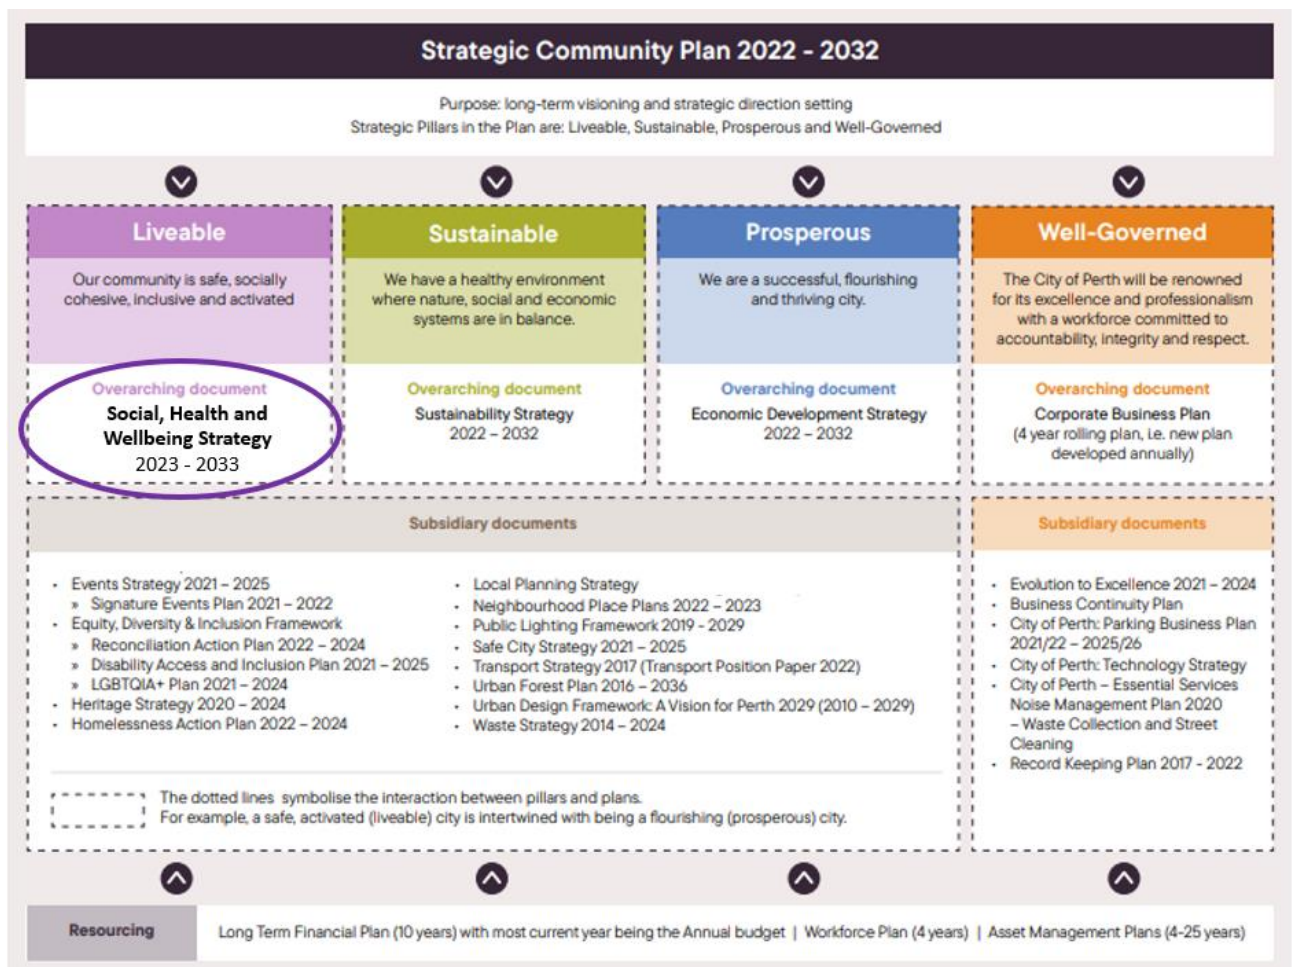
Strategic Community Plan 2022 - 2032

Purpose: long-term visioning and strategic direction setting
Strategic Pillars in the Plan are: Liveable, Sustainable, Prosperous and Well-Governed

Liveable

Our community is safe, socially cohesive, inclusive and activated

Overarching document
Social, Health and Wellbeing Strategy
2023 - 2033

Sustainable

We have a healthy environment where nature, social and economic systems are in balance.

Overarching document
Sustainability Strategy
2022 – 2032

Prosperous

We are a successful, flourishing and thriving city.

Overarching document
Economic Development Strategy
2022 – 2032

Well-Governed

The City of Perth will be renowned for its excellence and professionalism with a workforce committed to accountability, integrity and respect.

Overarching document
Corporate Business Plan
(4 year rolling plan, i.e. new plan developed annually)

Subsidiary documents

- Events Strategy 2021 – 2025
  » Signature Events Plan 2021 – 2022
- Equity, Diversity & Inclusion Framework
  » Reconciliation Action Plan 2022 – 2024
  » Disability Access and Inclusion Plan 2021 – 2025
  » LGBTQIA+ Plan 2021 – 2024
- Heritage Strategy 2020 – 2024
- Homelessness Action Plan 2022 – 2024

- Local Planning Strategy
- Neighbourhood Place Plans 2022 – 2023
- Public Lighting Framework 2019 – 2029
- Safe City Strategy 2021 – 2025
- Transport Strategy 2017 (Transport Position Paper 2022)
- Urban Forest Plan 2016 – 2036
- Urban Design Framework: A Vision for Perth 2029 (2010 – 2029)
- Waste Strategy 2014 – 2024

The dotted lines symbolise the interaction between pillars and plans.
For example, a safe, activated (liveable) city is intertwined with being a flourishing (prosperous) city.

Subsidiary documents

- Evolution to Excellence 2021 – 2024
- Business Continuity Plan
- City of Perth: Parking Business Plan 2021/22 – 2025/26
- City of Perth: Technology Strategy
- City of Perth – Essential Services Noise Management Plan 2020 – Waste Collection and Street Cleaning
- Record Keeping Plan 2017 - 2022

Resourcing | Long Term Financial Plan (10 years) with most current year being the Annual budget | Workforce Plan (4 years) | Asset Management Plans (4-25 years)